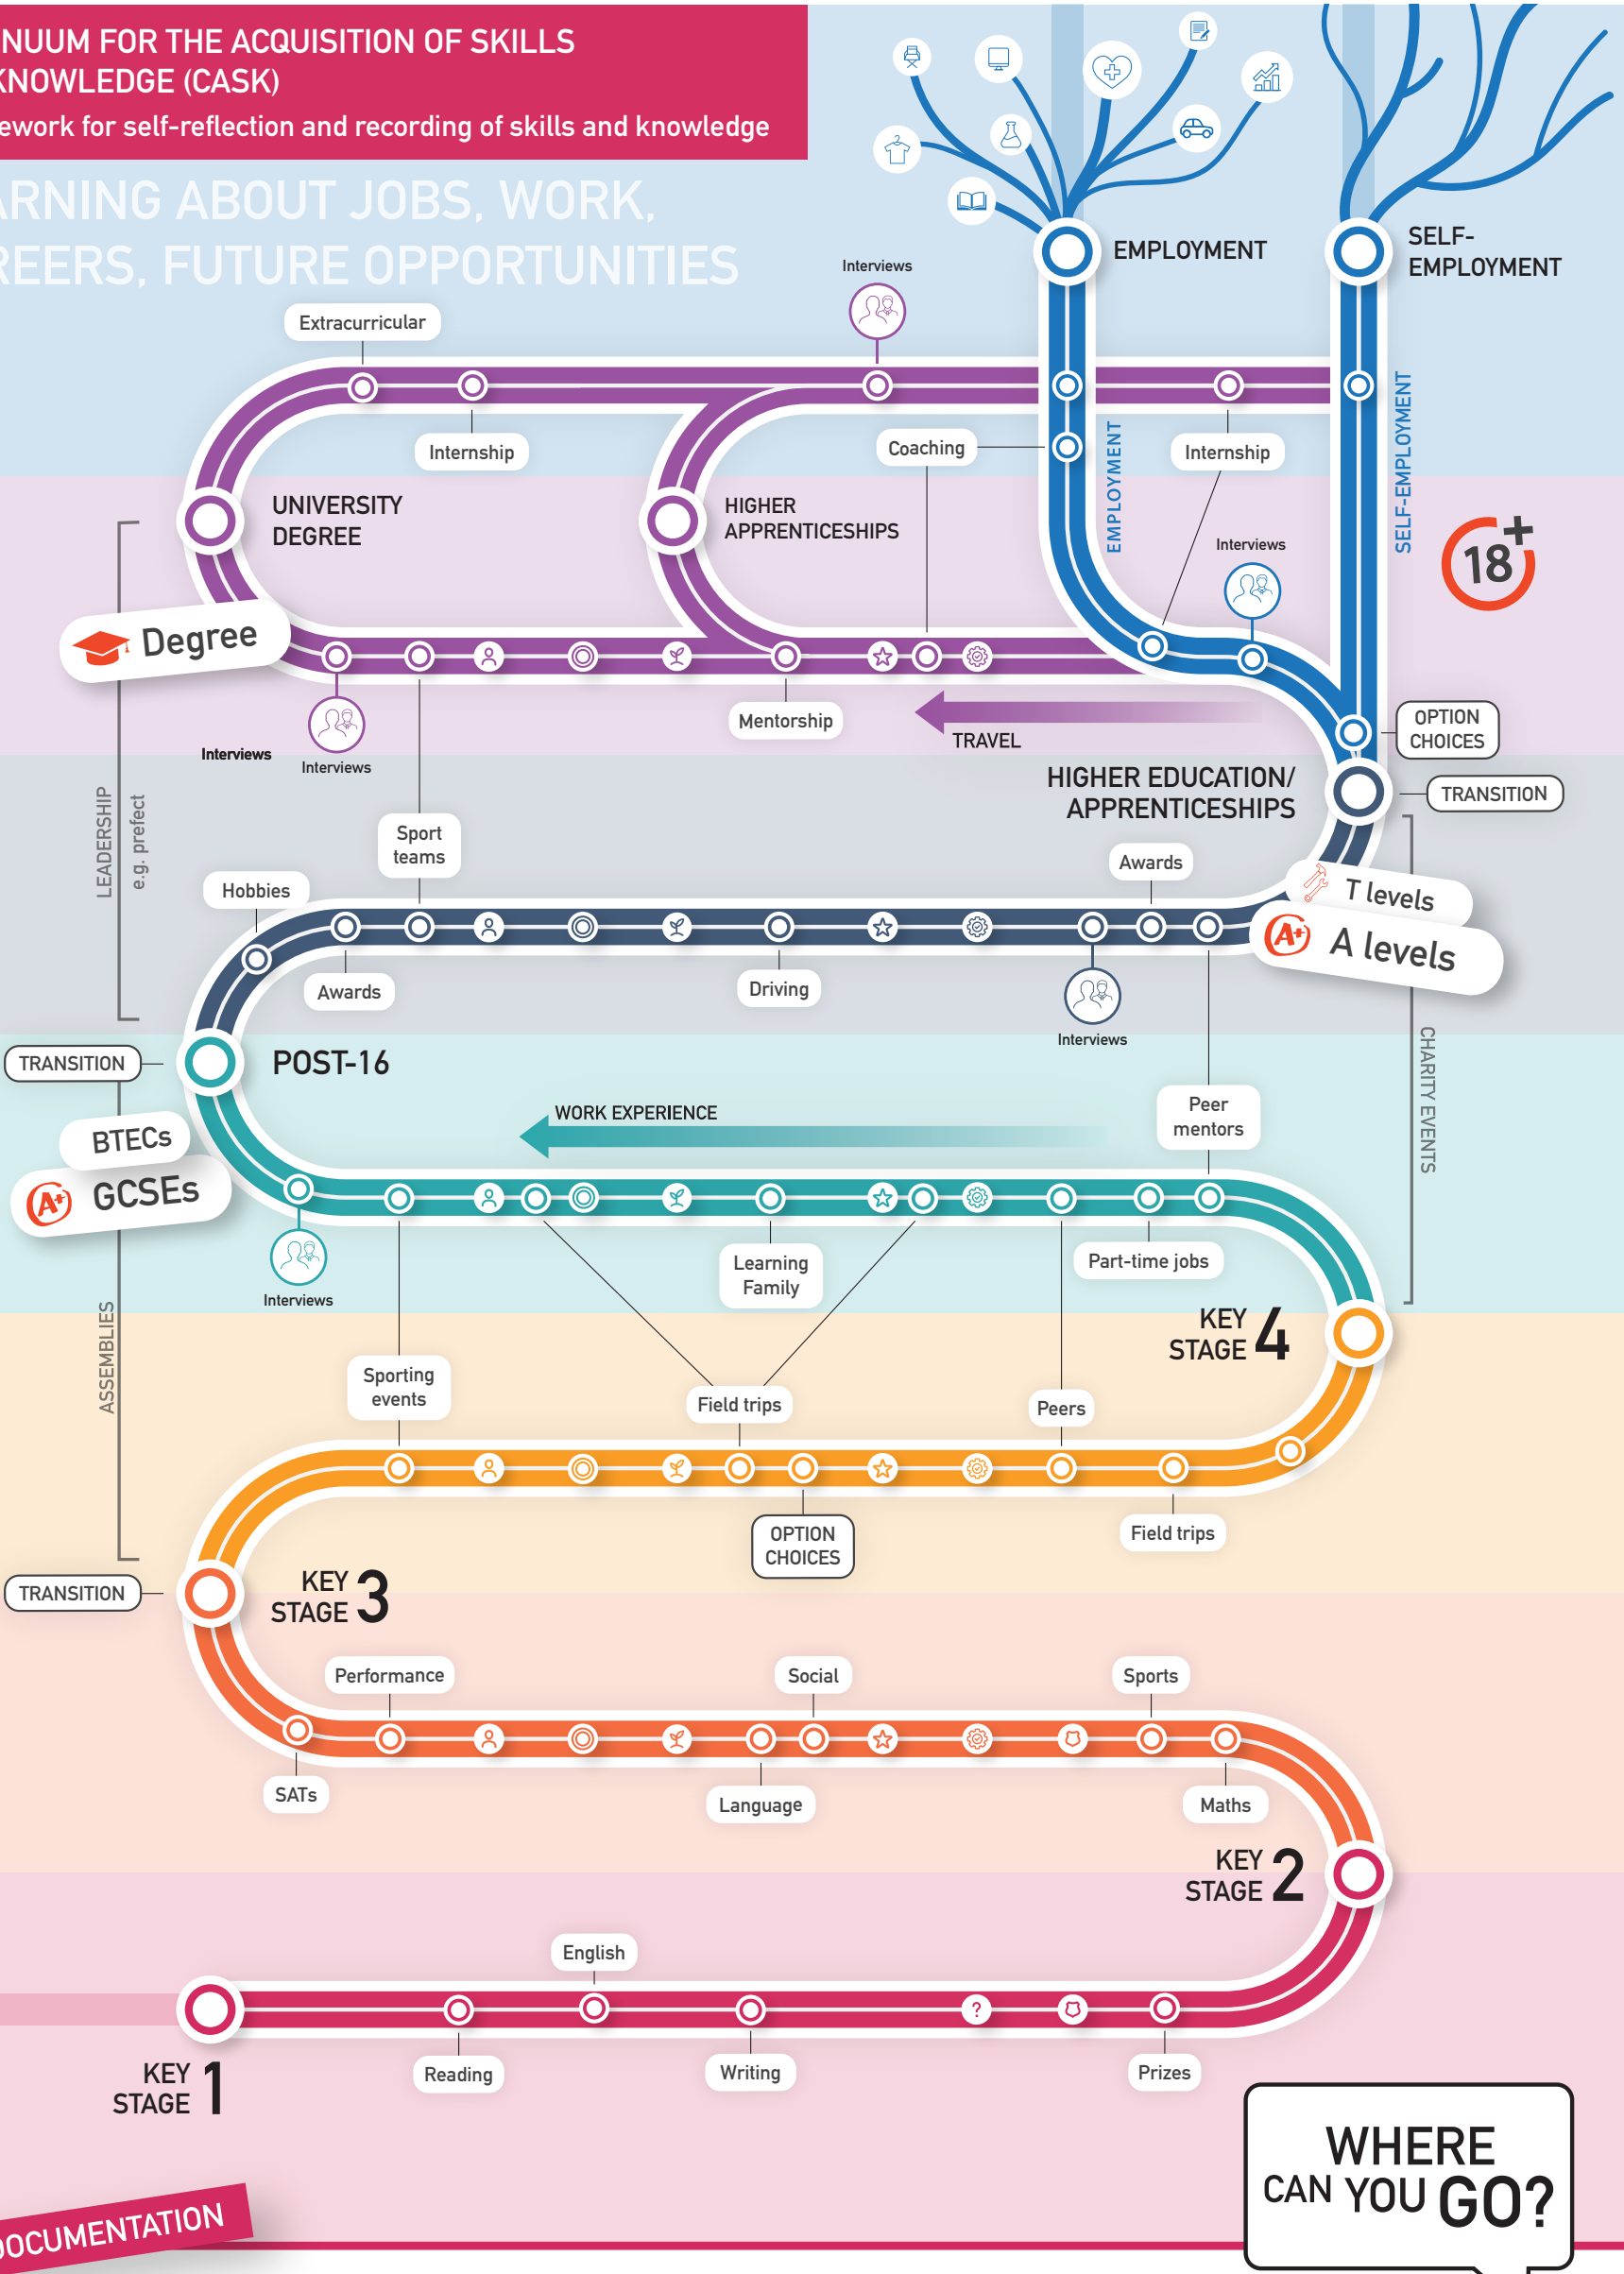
NUUM FOR THE ACQUISITION OF SKILLS
KNOWLEDGE (CASK)
ework for self-reflection and recording of skills and knowledge

ARNING ABOUT JOBS, WORK,
REERS, FUTURE OPPORTUNITIES

EMPLOYMENT

SELF-EMPLOYMENT

Interviews

Extracurricular

Internship

Coaching

Internship

EMPLOYMENT

SELF-EMPLOYMENT

UNIVERSITY DEGREE

HIGHER APPRENTICESHIPS

Interviews

18+

Degree

Mentorship

TRAVEL

OPTION CHOICES

Interviews

Interviews

HIGHER EDUCATION/ APPRENTICESHIPS

TRANSITION

LEADERSHIP
e.g. prefect

Sport teams

Hobbies

Awards

T levels

A levels

Awards

Driving

Interviews

TRANSITION

POST-16

CHARITY EVENTS

Peer mentors

WORK EXPERIENCE

BTECs

GCSEs

Interviews

Learning Family

Part-time jobs

KEY STAGE 4

ASSEMBLIES

Sporting events

Field trips

Peers

OPTION CHOICES

Field trips

TRANSITION

KEY STAGE 3

Performance

Social

Sports

SATs

Language

Maths

KEY STAGE 2

English

KEY STAGE 1

Reading

Writing

Prizes

WHERE CAN YOU GO?

OCUMENTATION